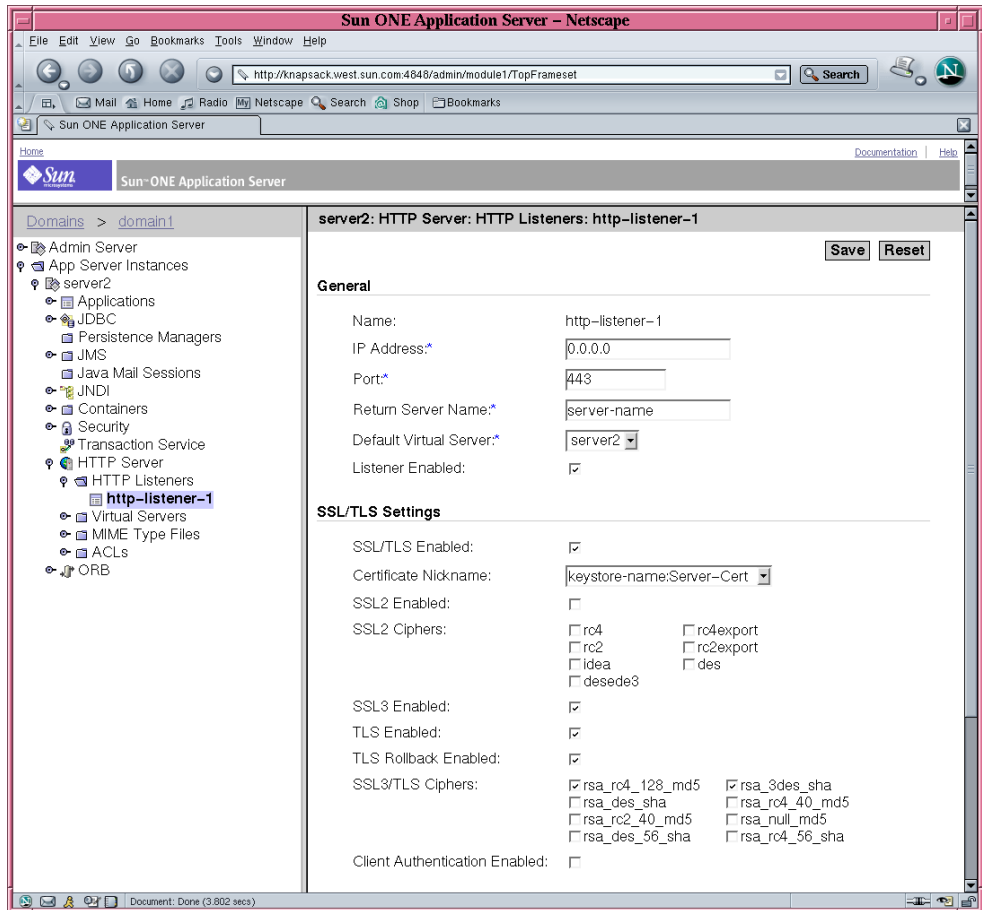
Sun ONE Application Server – Netscape

File Edit View Go Bookmarks Tools Window Help

http://knapsack.west.sun.com:4848/admin/module1/TopFrameset

Search

Mail Home Radio Netscape Search Shop Bookmarks

Sun ONE Application Server

Home

Documentation | Help

Sun microsystems

Sun™ONE Application Server

Domains > domain1

Admin Server
App Server Instances
server2
Applications
JDBC
Persistence Managers
JMS
Java Mail Sessions
JNDI
Containers
Security
Transaction Service
HTTP Server
HTTP Listeners
http-listener-1
Virtual Servers
MIME Type Files
ACLs
ORB

server2: HTTP Server: HTTP Listeners: http-listener-1

Save Reset

General

Name: http-listener-1
IP Address:* 0.0.0.0
Port:* 443
Return Server Name:* server-name
Default Virtual Server:* server2
Listener Enabled:

SSL/TLS Settings

SSL/TLS Enabled:
Certificate Nickname: keystore-name:Server-Cert
SSL2 Enabled:
SSL2 Ciphers: rc4 rc4export rc2 rc2export idea des desede3
SSL3 Enabled:
TLS Enabled:
TLS Rollback Enabled:
SSL3/TLS Ciphers: rsa_rc4_128_md5 rsa_3des_sha rsa_des_sha rsa_rc4_40_md5 rsa_rc2_40_md5 rsa_null_md5 rsa_des_56_sha rsa_rc4_56_sha
Client Authentication Enabled:

Document: Done (3.802 secs)